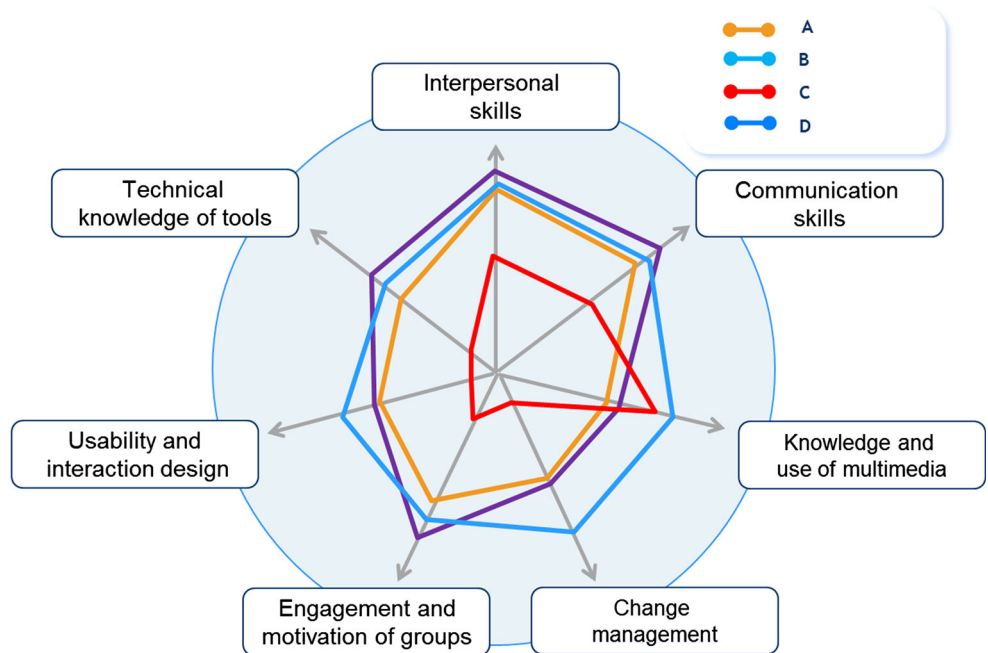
A
B
C
D

Interpersonal skills

Technical knowledge of tools

Communication skills

Usability and interaction design

Knowledge and use of multimedia

Engagement and motivation of groups

Change management